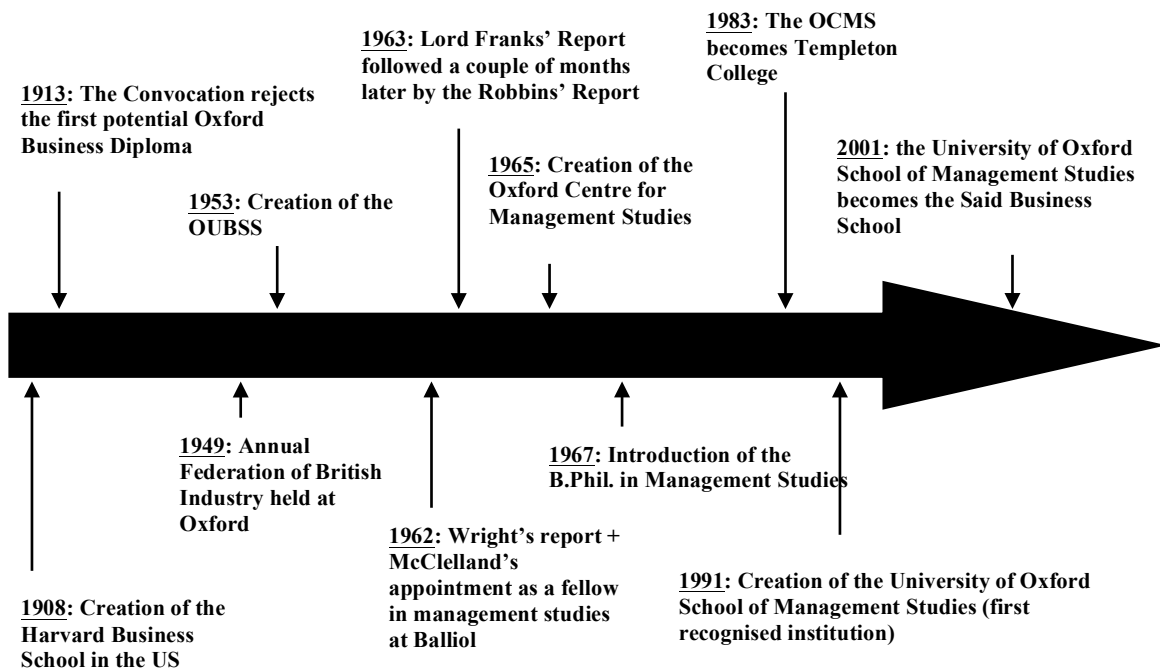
1913: The Convocation rejects the first potential Oxford Business Diploma

1953: Creation of the OUBSS

1963: Lord Franks' Report followed a couple of months later by the Robbins' Report

1965: Creation of the Oxford Centre for Management Studies

1983: The OCMS becomes Templeton College

2001: the University of Oxford School of Management Studies becomes the Said Business School

1908: Creation of the Harvard Business School in the US

1949: Annual Federation of British Industry held at Oxford

1962: Wright's report + McClelland's appointment as a fellow in management studies at Balliol

1967: Introduction of the B.Phil. in Management Studies

1991: Creation of the University of Oxford School of Management Studies (first recognised institution)